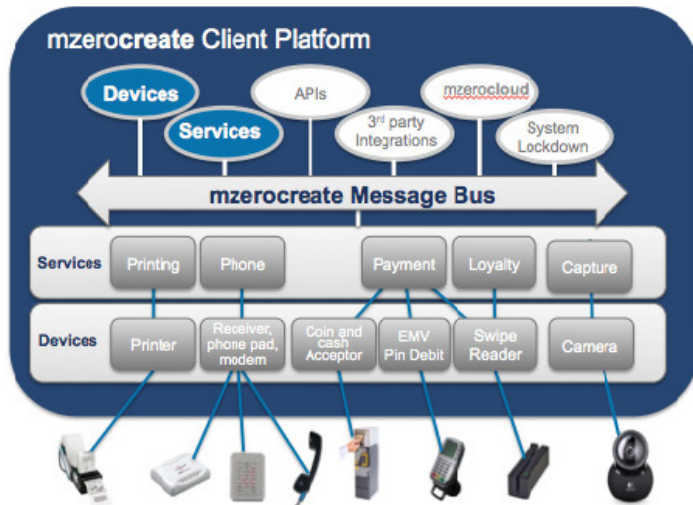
mzerocreate Client Platform

Devices

Services

APIs

3rd party Integrations

mzerocloud

System Lockdown

mzerocreate Message Bus

Services

Printing

Phone

Payment

Loyalty

Capture

Devices

Printer

Receiver, phone pad, modem

Coin and cash Acceptor

EMV Pin Debit

Swipe Reader

Camera